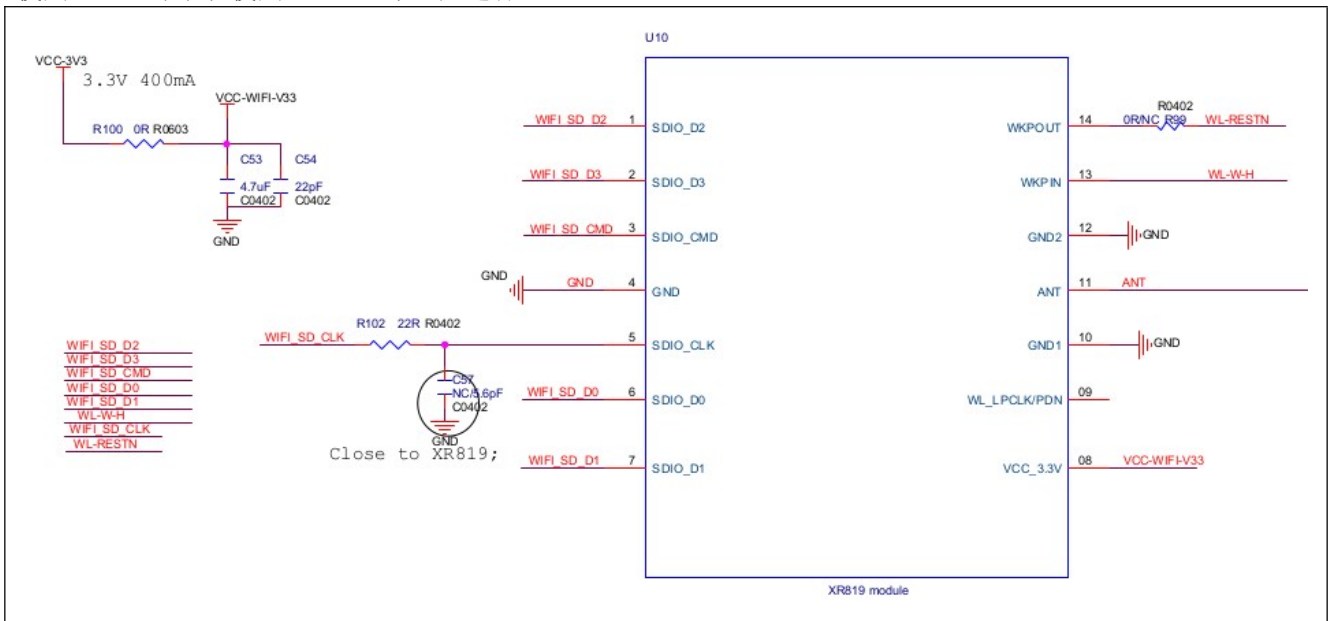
VCC-3V3
3.3V 400mA
VCC-WIFI-V33
R100 0R R0603
C53
C54
4.7uF
22pF
C0402
C0402
GND

U10

WIFI_SD_D2 1 SDIO_D2
WIFI_SD_D3 2 SDIO_D3
WIFI_SD_CMD 3 SDIO_CMD
GND
GND 4 GND
WIFI_SD_CLK
R102 22R R0402
5 SDIO_CLK
C57
NC/5.6pF
C0402
GND
WIFI_SD_D0 6 SDIO_D0
Close to XR819;
WIFI_SD_D1 7 SDIO_D1

R0402
WKPOUT 14 0R/NC R99 WL-RESTN
WKPIN 13 WL-W-H
GND2 12 GND
ANT 11 ANT
GND1 10 GND
WL_LPCLK/PDN 09
VCC_3.3V 08 VCC-WIFI-V33

XR819 module

WIFI_SD_D2
WIFI_SD_D3
WIFI_SD_CMD
WIFI_SD_D0
WIFI_SD_D1
WL-W-H
WIFI_SD_CLK
WL-RESTN